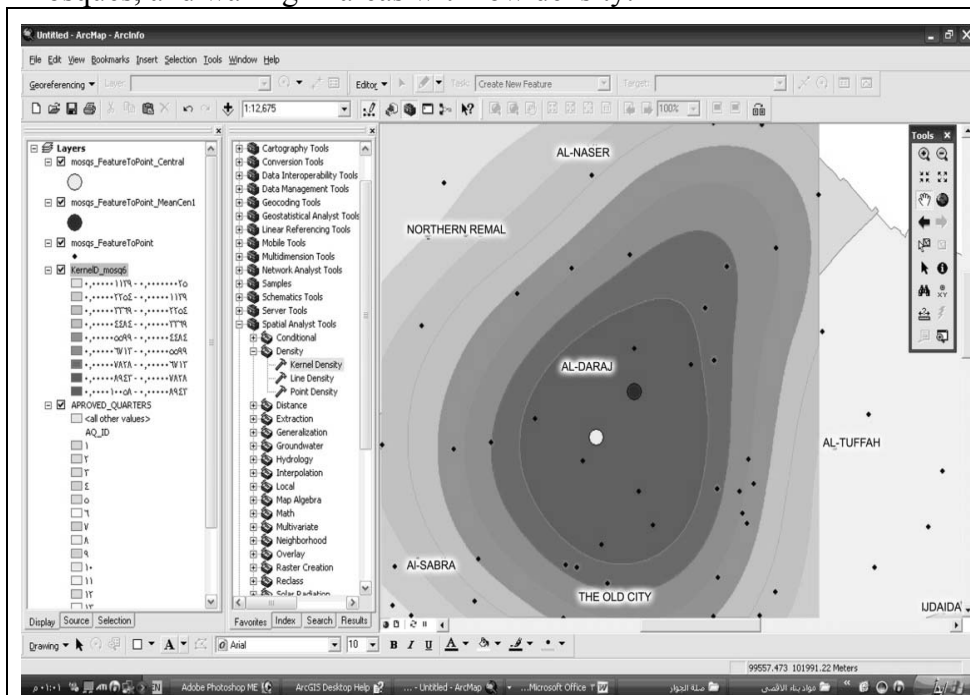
mosques, and walking in east the Old City.

Untitled - ArcMap - ArcInfo

File Edit View Bookmarks Insert Selection Tools Window Help

Georeferencing Layer: Editor Task: Create New Feature Target:

1:12,675

Layers
mosqs_FeatureToPoint_Central
mosqs_FeatureToPoint_MeanCen1
mosqs_FeatureToPoint
KernelD_mosq6
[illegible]
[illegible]
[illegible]
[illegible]
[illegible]
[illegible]
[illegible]
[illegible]
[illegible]
APROVED_QUARTERS
<all other values>
AQ_ID
١
٢
٣
٤
٥
٦
٧
٨
٩
١٠
١١
١٢
١٣

Display Source Selection

Cartography Tools
Conversion Tools
Data Interoperability Tools
Data Management Tools
Geocoding Tools
Geostatistical Analyst Tools
Linear Referencing Tools
Mobile Tools
Multidimension Tools
Network Analyst Tools
Samples
Schematics Tools
Server Tools
Spatial Analyst Tools
Conditional
Density
Kernel Density
Line Density
Point Density
Distance
Extraction
Generalization
Groundwater
Hydrology
Interpolation
Local
Map Algebra
Math
Multivariate
Neighborhood
Overlay
Raster Creation
Reclass
Solar Radiation

Favorites Index Search Results

AL-NASER
NORTHERN REMAL
AL-DARAJ
AL-TUFFAH
AL-SABRA
THE OLD CITY
IJDAIDA

Tools

Drawing Arial 10 B I U A

99557.473 101991.22 Meters

Adobe Photoshop ME ArcGIS Desktop Help - Untitled - ArcMap ...Microsoft Office